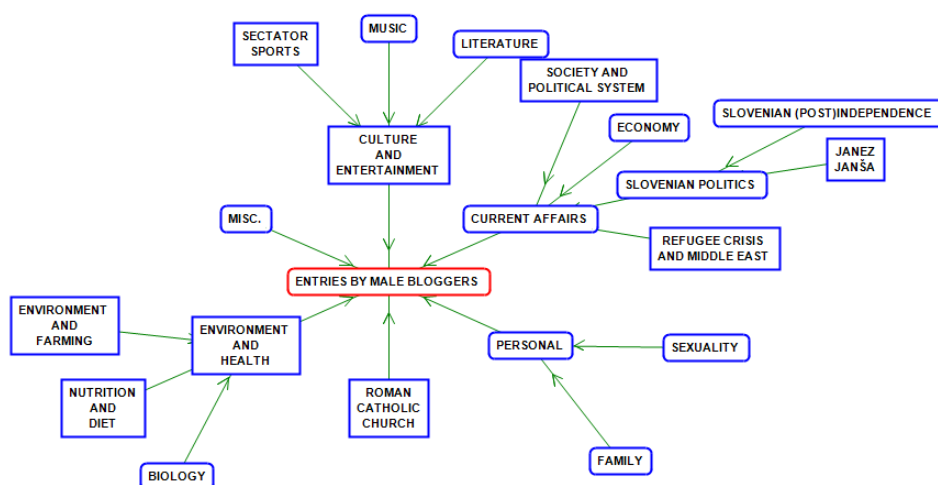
SECTATOR SPORTS

MUSIC

LITERATURE

SOCIETY AND POLITICAL SYSTEM

SLOVENIAN (POST)INDEPENDENCE

ECONOMY

JANEZ JANŠA

CULTURE AND ENTERTAINMENT

SLOVENIAN POLITICS

MISC.

CURRENT AFFAIRS

REFUGEE CRISIS AND MIDDLE EAST

ENTRIES BY MALE BLOGGERS

ENVIRONMENT AND FARMING

ENVIRONMENT AND HEALTH

PERSONAL

SEXUALITY

NUTRITION AND DIET

ROMAN CATHOLIC CHURCH

BIOLOGY

FAMILY